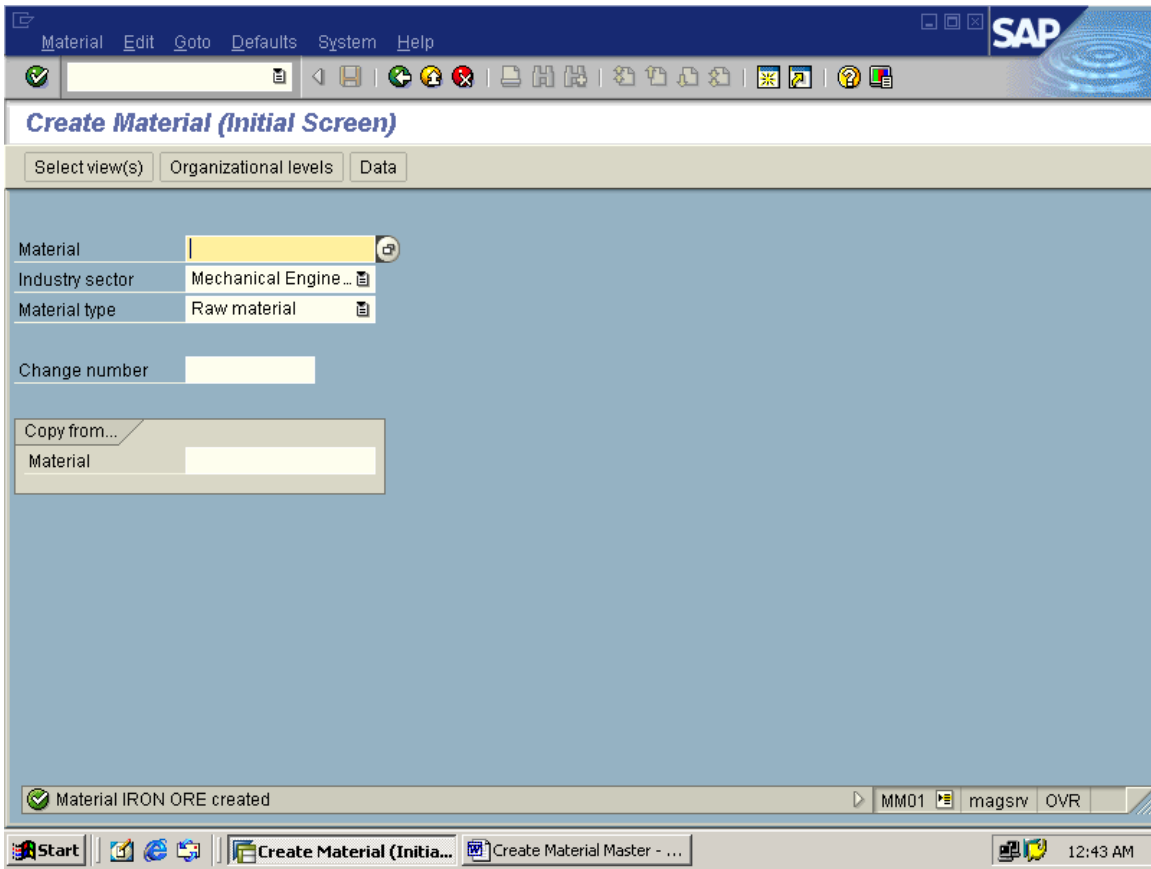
Material Edit Goto Defaults System Help

SAP

Create Material (Initial Screen)

Select view(s) Organizational levels Data

Material
Industry sector Mechanical Engine...
Material type Raw material

Change number

Copy from...
Material

Material IRON ORE created

MM01 magsrv OVR

Start Create Material (Initia... Create Material Master - ...

12:43 AM